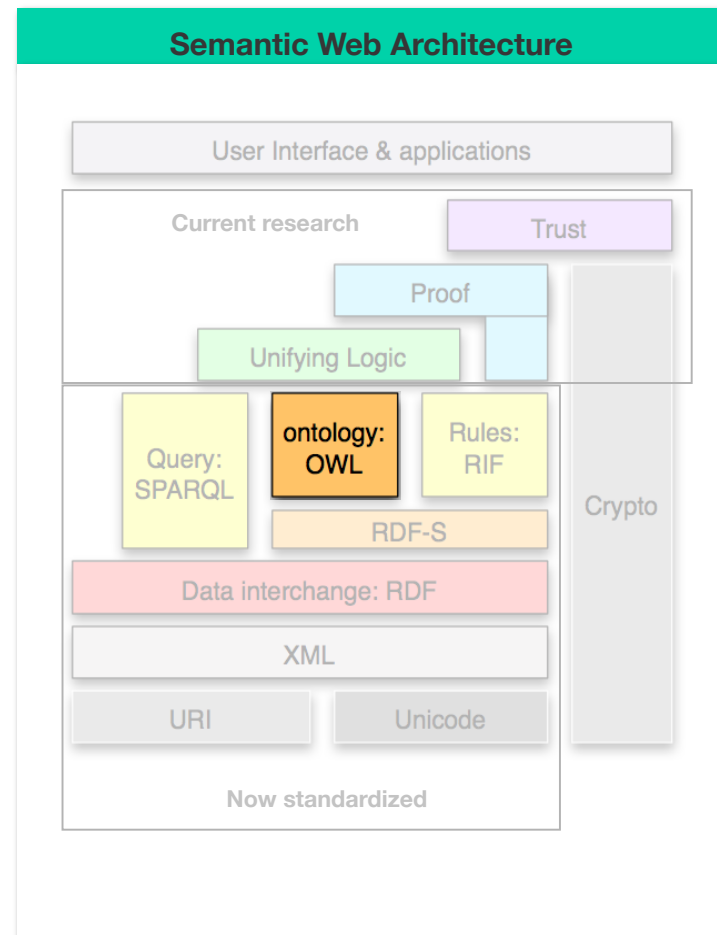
Semantic Web Architecture

User Interface & applications

Current research

Trust

Proof

Unifying Logic

Query: SPARQL

ontology: OWL

Rules: RIF

RDF-S

Crypto

Data interchange: RDF

XML

URI

Unicode

Now standardized